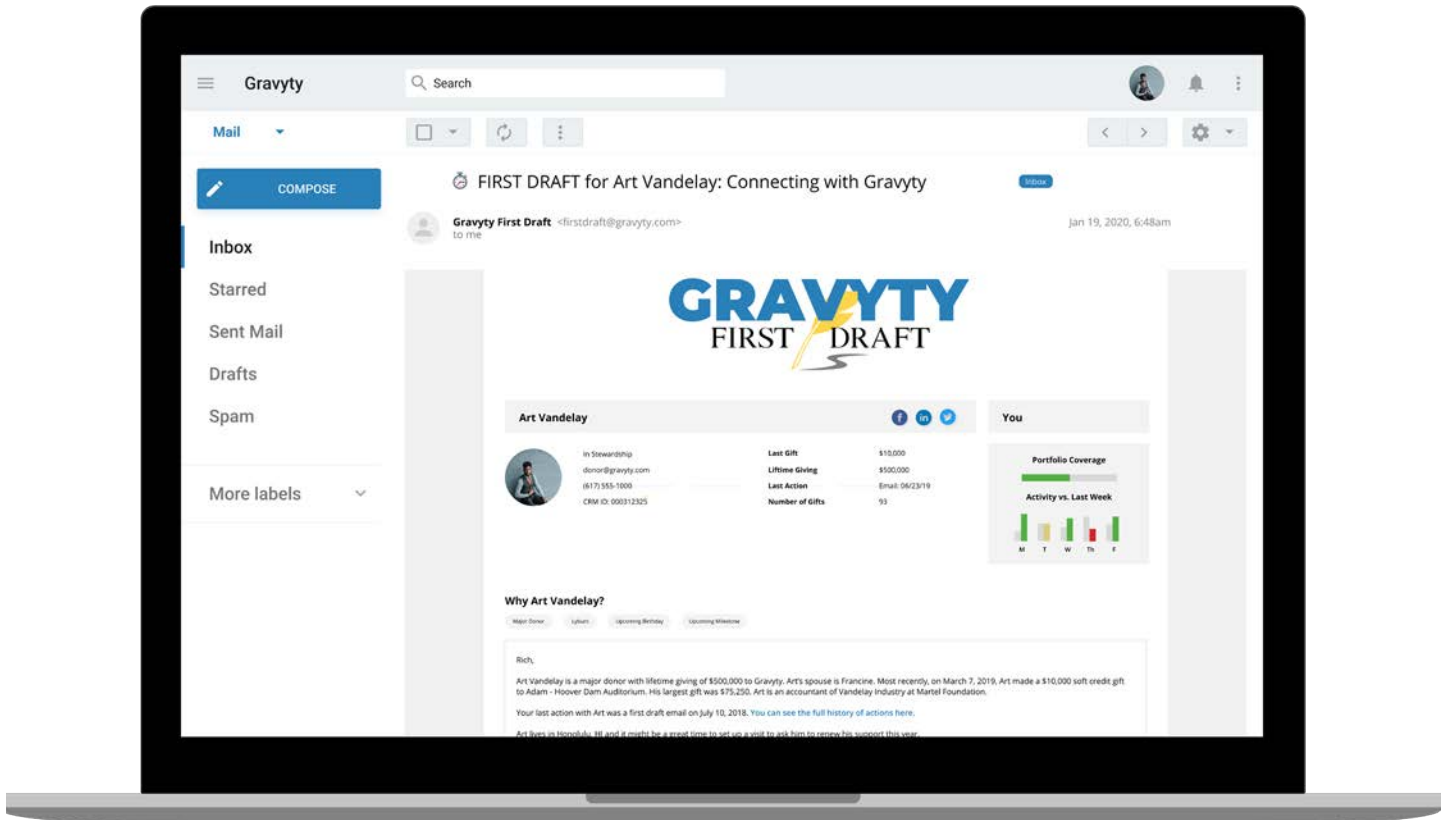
Gravyty

Search

Mail

COMPOSE

Inbox

Starred

Sent Mail

Drafts

Spam

More labels

FIRST DRAFT for Art Vandelay: Connecting with Gravyty

Inbox

Gravyty First Draft <firstdraft@gravyty.com>
to me

Jan 19, 2020, 6:48am

GRAVYTY
FIRST DRAFT

Art Vandelay

You

In Stewardship
donor@gravyty.com
(617) 555-1000
CRM ID: 000312325

| Last Gift | $10,000 |
|---|---|
| Liftime Giving | $500,000 |
| Last Action | Email: 06/23/19 |
| Number of Gifts | 93 |

Portfolio Coverage

Activity vs. Last Week

M T W Th F

Why Art Vandelay?

Major Donor  Lybunt  Upcoming Birthday  Upcoming Milestone

Rich,

Art Vandelay is a major donor with lifetime giving of $500,000 to Gravyty. Art's spouse is Francine. Most recently, on March 7, 2019, Art made a $10,000 soft credit gift to Adam - Hoover Dam Auditorium. His largest gift was $75,250. Art is an accountant of Vandelay Industry at Martel Foundation.

Your last action with Art was a first draft email on July 10, 2018. You can see the full history of actions here.

Art lives in Honolulu, HI and it might be a great time to set up a visit to ask him to renew his support this year.